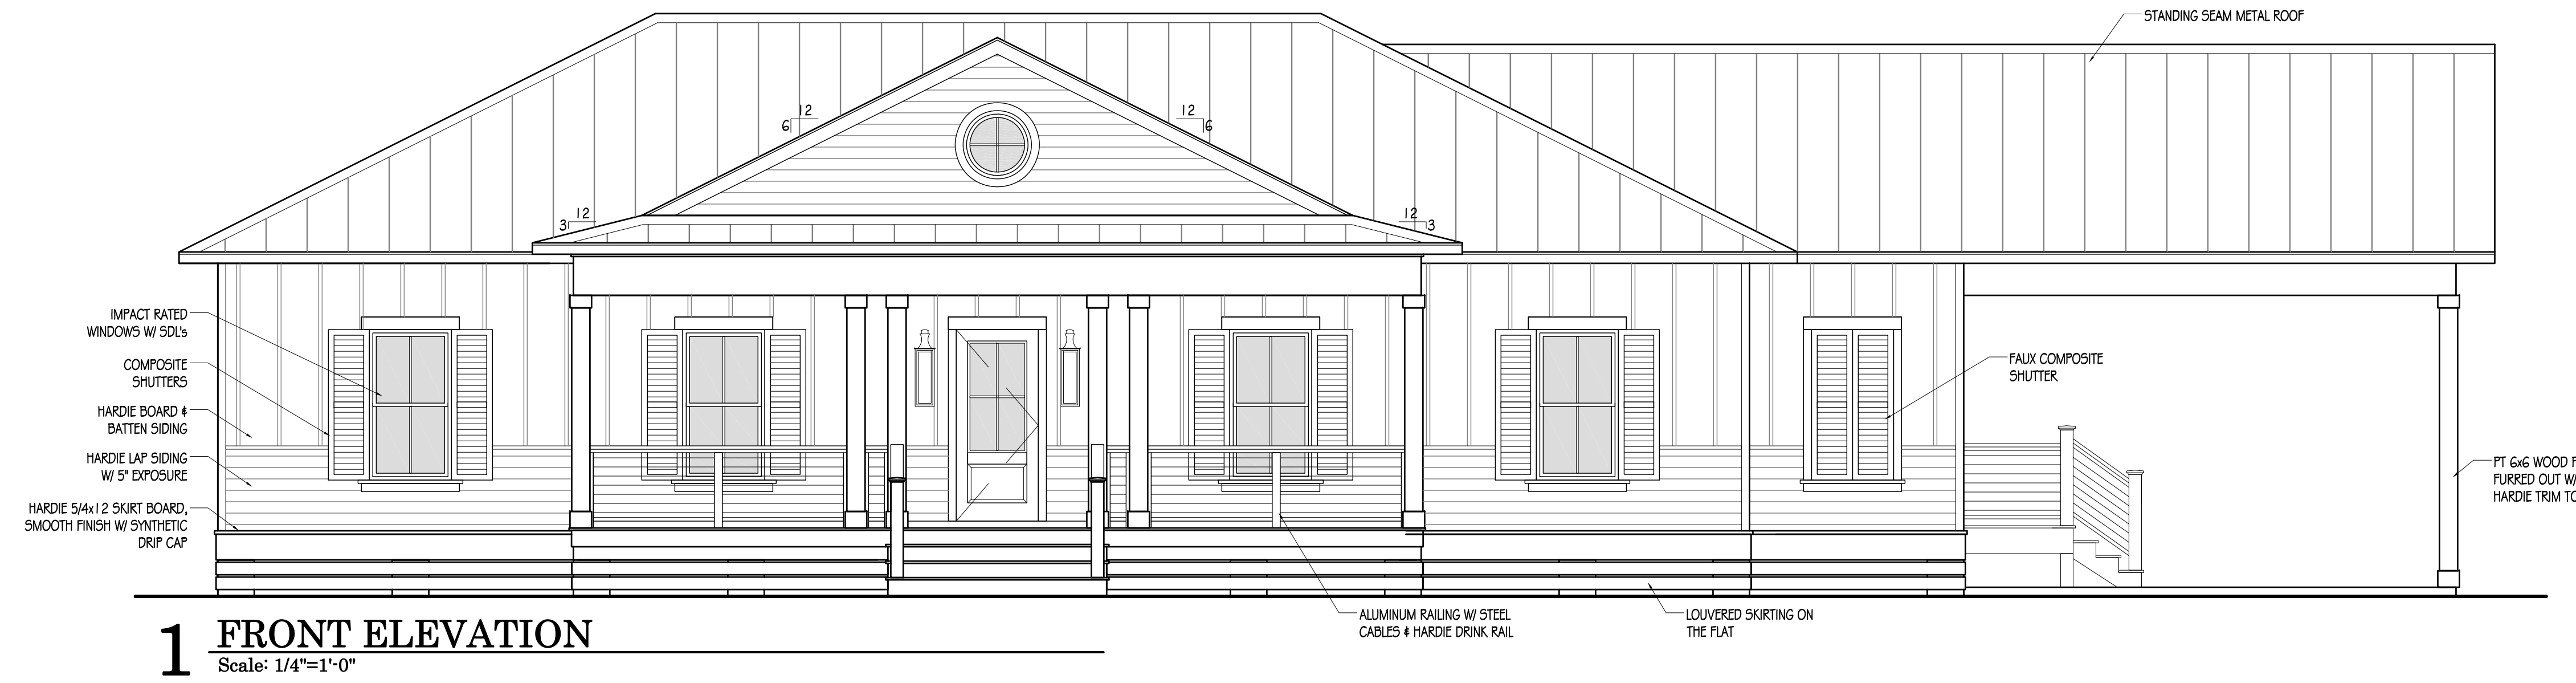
STANDING SEAM METAL ROOF

6 12

12 6

3 12

12 3

IMPACT RATED WINDOWS W/ SDL's

COMPOSITE SHUTTERS

HARDIE BOARD & BATTEN SIDING

HARDIE LAP SIDING W/ 5" EXPOSURE

HARDIE 5/4x12 SKIRT BOARD, SMOOTH FINISH W/ SYNTHETIC DRIP CAP

FAUX COMPOSITE SHUTTER

PT 6x6 WOOD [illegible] FURRED OUT W/ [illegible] HARDIE TRIM TO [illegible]

ALUMINUM RAILING W/ STEEL CABLES & HARDIE DRINK RAIL

LOUVERED SKIRTING ON THE FLAT

1 FRONT ELEVATION
Scale: 1/4"=1'-0"